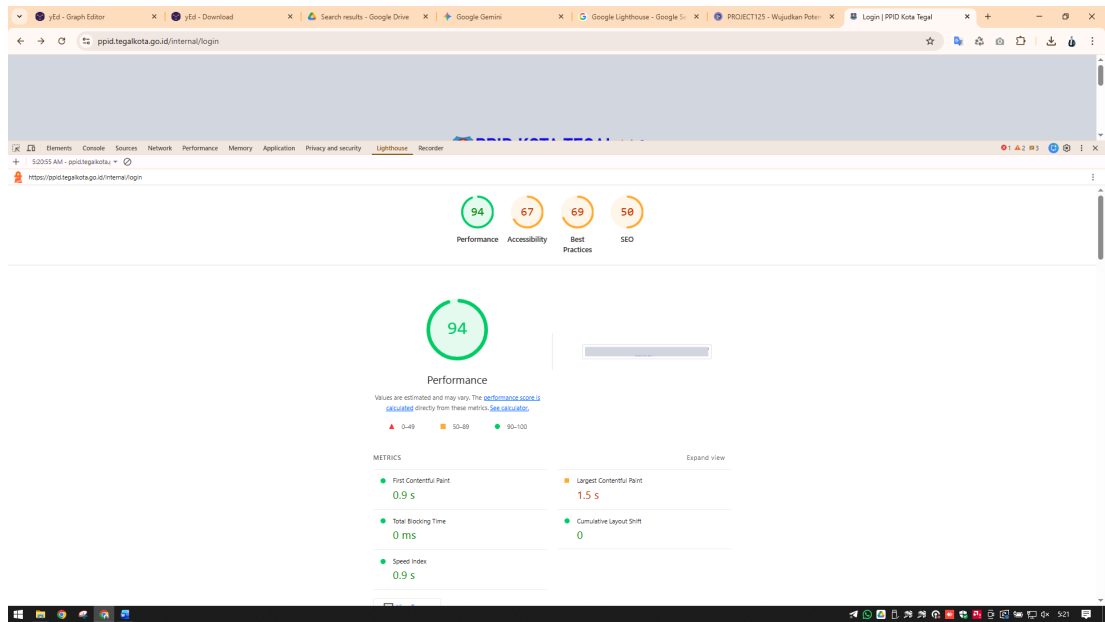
yEd - Graph Editor | yEd - Download | Search results - Google Drive | Google Gemini | Google Lighthouse - Google Se | PROJECT125 - Wujudkan Poten | Login | PPID Kota Tegal

ppid.tegalkota.go.id/internal/login

Elements Console Sources Network Performance Memory Application Privacy and security Lighthouse Recorder

1 2 3

5:20:55 AM - ppid.tegalkota.g

https://ppid.tegalkota.go.id/internal/login

94 Performance
67 Accessibility
69 Best Practices
50 SEO

94

Performance

Values are estimated and may vary. The performance score is calculated directly from these metrics. See calculator.

0–49 50–89 90–100

METRICS

Expand view

First Contentful Paint
0.9 s

Largest Contentful Paint
1.5 s

Total Blocking Time
0 ms

Cumulative Layout Shift
0

Speed Index
0.9 s

5:21